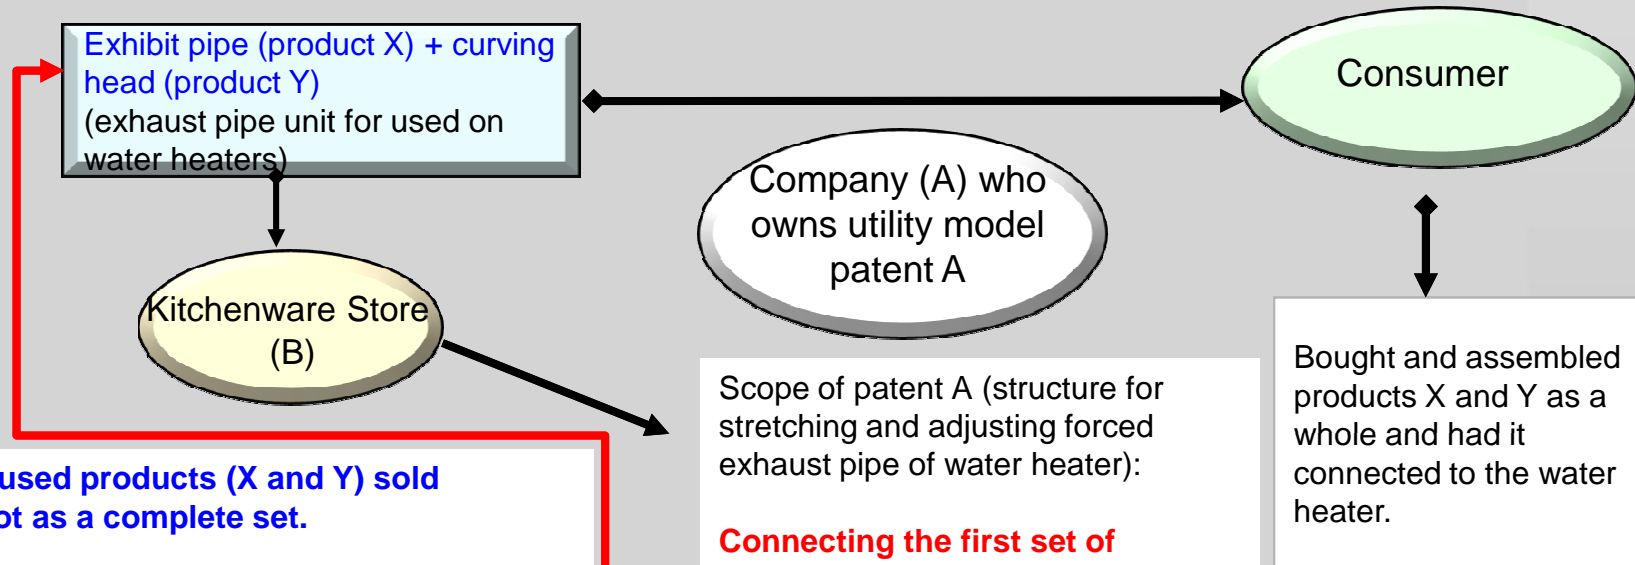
Exhibit pipe (product X) + curving head (product Y)
(exhaust pipe unit for used on water heaters)

Consumer

Company (A) who owns utility model patent A

Kitchenware Store (B)

Scope of patent A (structure for stretching and adjusting forced exhaust pipe of water heater):

Connecting the first set of

Bought and assembled products X and Y as a whole and had it connected to the water heater.

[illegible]used products (X and Y) sold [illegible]ot as a complete set.